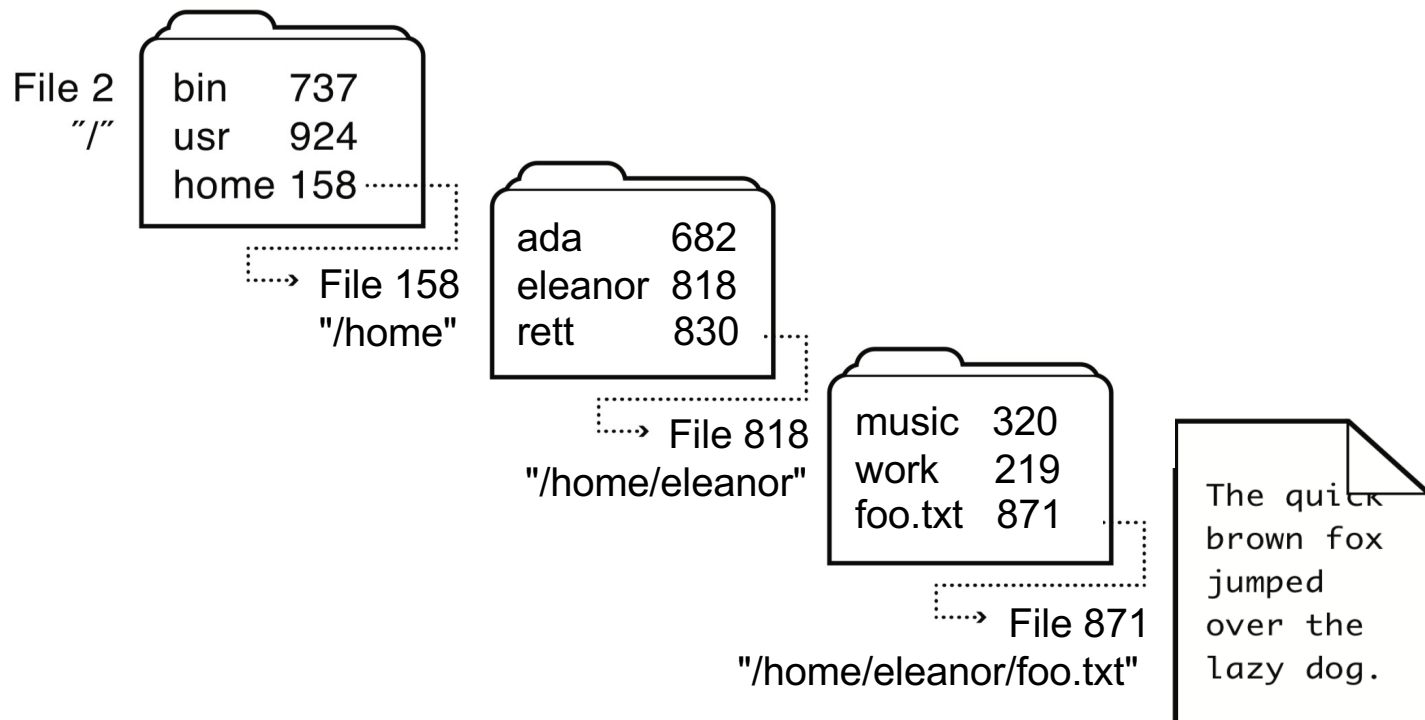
File 2
"/"

bin 737
usr 924
home 158

File 158
"/home"

ada 682
eleanor 818
rett 830

File 818
"/home/eleanor"

music 320
work 219
foo.txt 871

File 871
"/home/eleanor/foo.txt"

The quick brown fox jumped over the lazy dog.